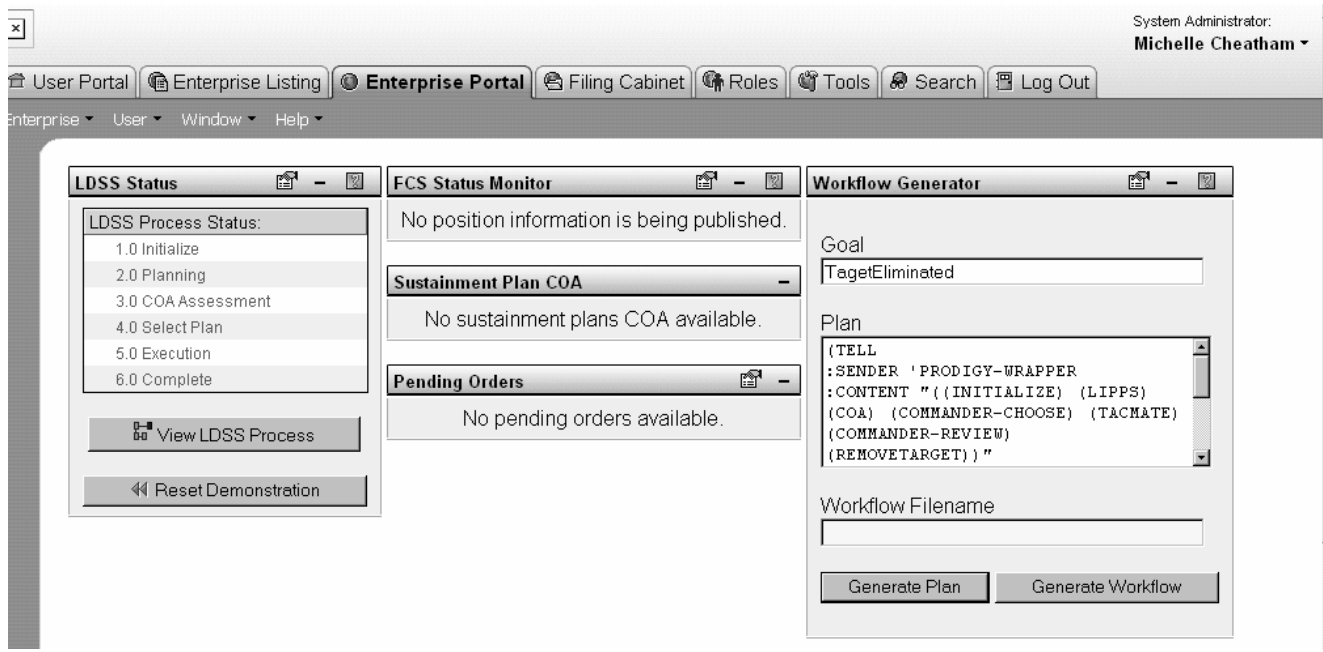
System Administrator:
Michelle Cheatham

User Portal | Enterprise Listing | Enterprise Portal | Filing Cabinet | Roles | Tools | Search | Log Out

nterprise User Window Help

LDSS Status

LDSS Process Status:
1.0 Initialize
2.0 Planning
3.0 COA Assessment
4.0 Select Plan
5.0 Execution
6.0 Complete

View LDSS Process

Reset Demonstration

FCS Status Monitor

No position information is being published.

Sustainment Plan COA

No sustainment plans COA available.

Pending Orders

No pending orders available.

Workflow Generator

Goal

TagetEliminated

Plan

(TELL
:SENDER 'PRODIGY-WRAPPER
:CONTENT "((INITIALIZE) (LIPPS)
(COA) (COMMANDER-CHOOSE) (TACMATE)
(COMMANDER-REVIEW)
(REMOVETARGET))"

Workflow Filename

Generate Plan | Generate Workflow